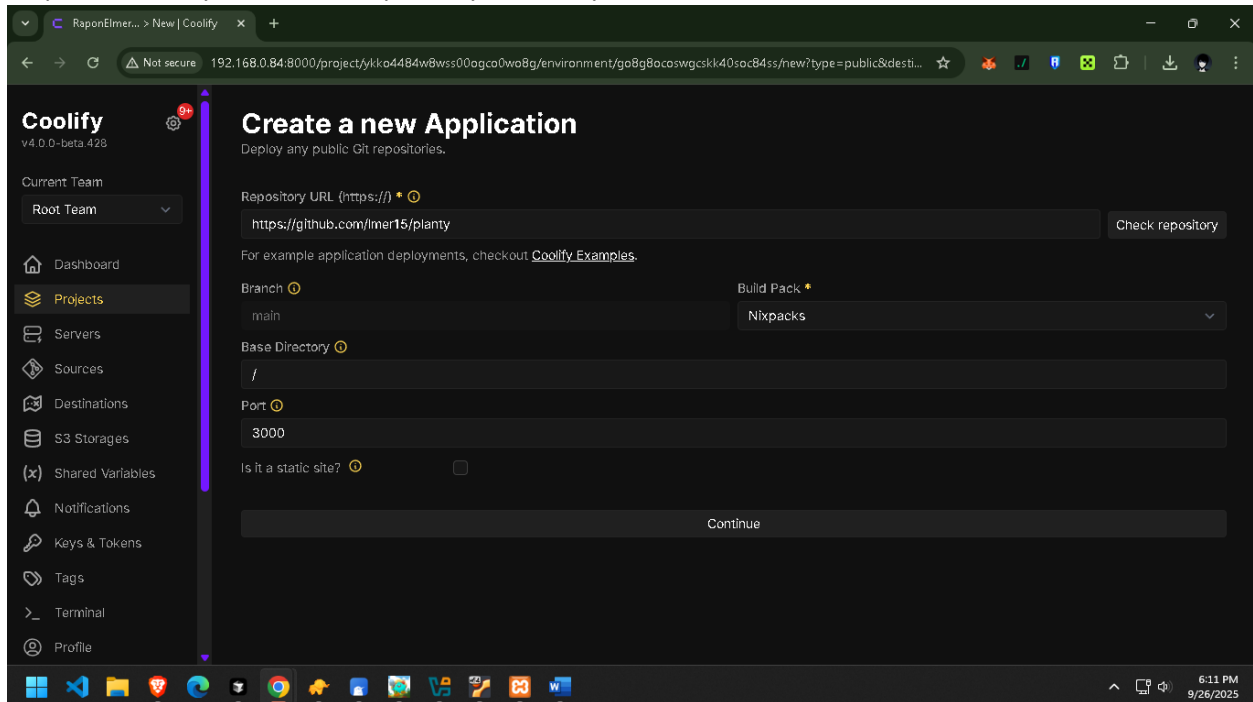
RaponElmer... > New | Coolify
Not secure 192.168.0.84:8000/project/ykko4484w8wss00ogco0wo8g/environment/go8g8ocoswgcskk40soc84ss/new?type=public&desti...

Coolify
v4.0.0-beta.428
9+

Current Team
Root Team

Dashboard
Projects
Servers
Sources
Destinations
S3 Storages
Shared Variables
Notifications
Keys & Tokens
Tags
Terminal
Profile

Create a new Application
Deploy any public Git repositories.

Repository URL (https://) *
https://github.com/lmer15/planty
Check repository
For example application deployments, checkout Coolify Examples.

Branch
main
Build Pack *
Nixpacks
Base Directory
/
Port
3000
Is it a static site?

Continue

6:11 PM
9/26/2025